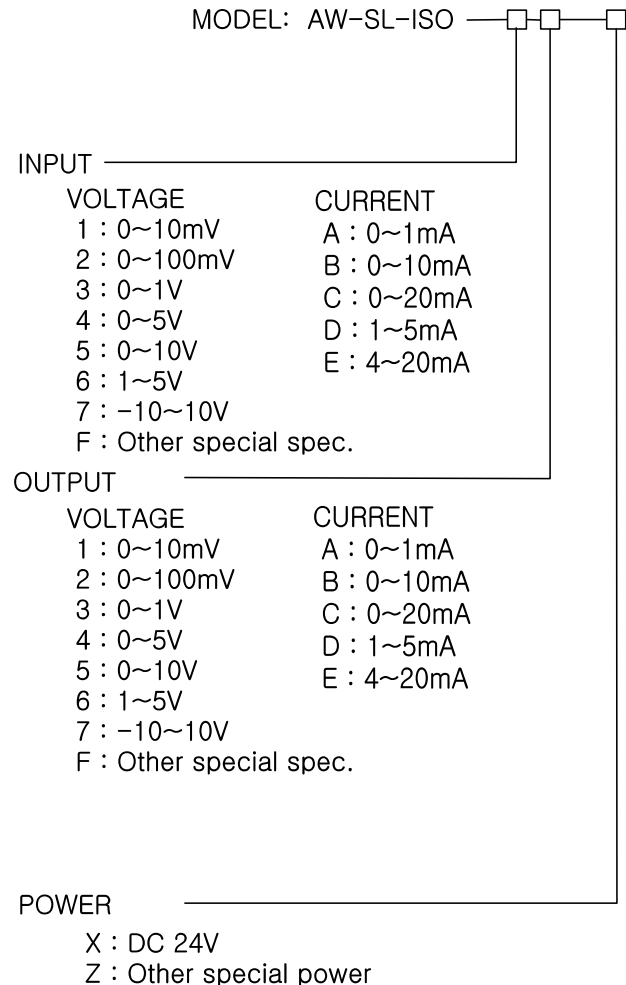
MODEL: AW-SL-ISO

INPUT

VOLTAGE
1 : 0~10mV
2 : 0~100mV
3 : 0~1V
4 : 0~5V
5 : 0~10V
6 : 1~5V
7 : -10~10V
F : Other special spec.

CURRENT
A : 0~1mA
B : 0~10mA
C : 0~20mA
D : 1~5mA
E : 4~20mA

OUTPUT

VOLTAGE
1 : 0~10mV
2 : 0~100mV
3 : 0~1V
4 : 0~5V
5 : 0~10V
6 : 1~5V
7 : -10~10V
F : Other special spec.

CURRENT
A : 0~1mA
B : 0~10mA
C : 0~20mA
D : 1~5mA
E : 4~20mA

POWER
X : DC 24V
Z : Other special power